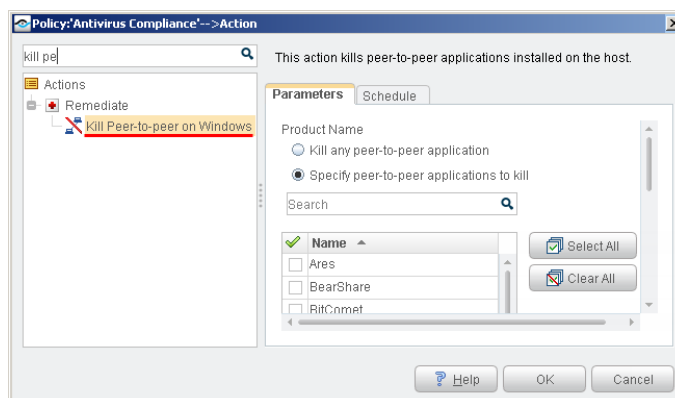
Policy:'Antivirus Compliance'-->Action

kill pe

Actions
Remediate
Kill Peer-to-peer on Windows

This action kills peer-to-peer applications installed on the host.

Parameters
Schedule

Product Name
Kill any peer-to-peer application
Specify peer-to-peer applications to kill

Search

| | Name |
|---|---|
| | Ares |
| | BearShare |
| | BitComet |

Select All
Clear All

Help
OK
Cancel